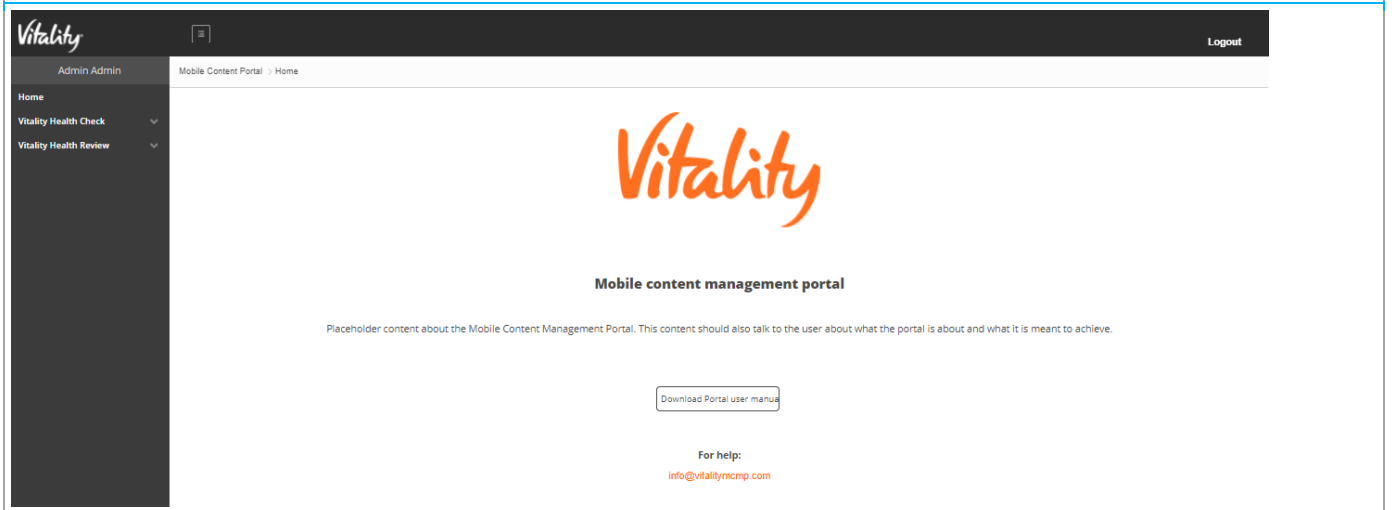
Vitality

Logout

Admin Admin

Home

Vitality Health Check

Vitality Health Review

Mobile Content Portal > Home

Vitality

Mobile content management portal

Placeholder content about the Mobile Content Management Portal. This content should also talk to the user about what the portal is about and what it is meant to achieve.

Download Portal user manua

For help:

info@vitalitymcmp.com